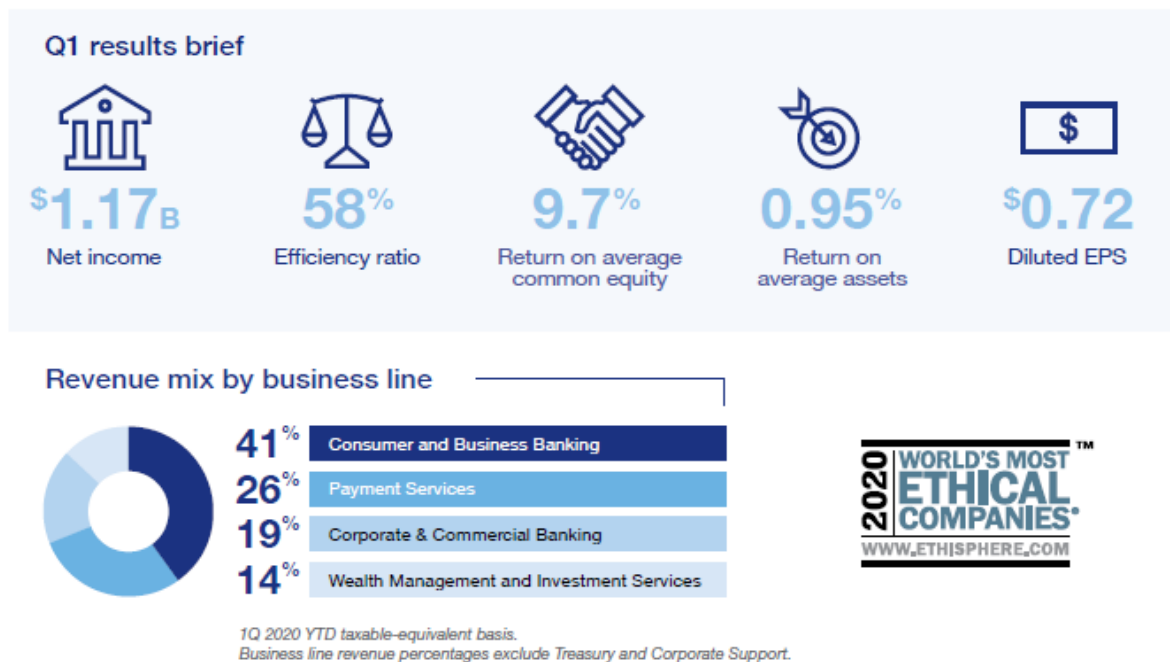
Q1 results brief

$1.17B
Net income

58%
Efficiency ratio

9.7%
Return on average common equity

0.95%
Return on average assets

$
$0.72
Diluted EPS

Revenue mix by business line

41% Consumer and Business Banking
26% Payment Services
19% Corporate & Commercial Banking
14% Wealth Management and Investment Services

2020 WORLD'S MOST ETHICAL COMPANIES® ™
WWW.ETHISPHERE.COM

1Q 2020 YTD taxable-equivalent basis.
Business line revenue percentages exclude Treasury and Corporate Support.